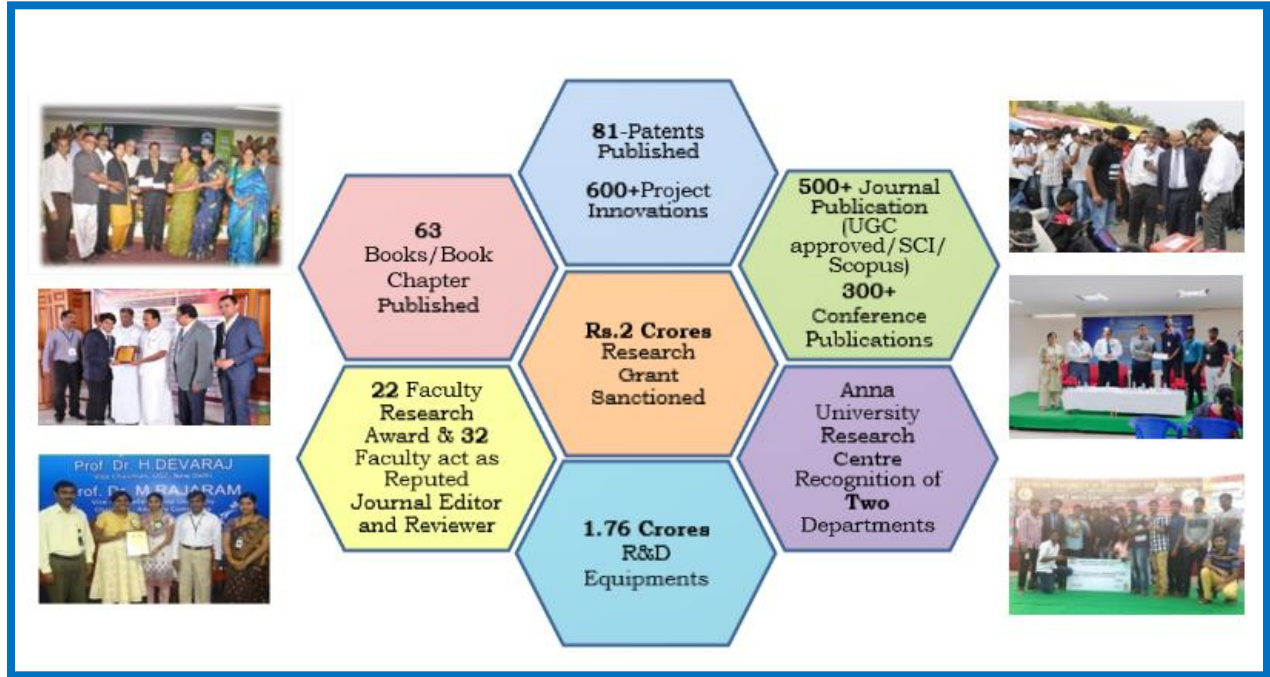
81-Patents Published

600+Project Innovations

63 Books/Book Chapter Published

500+ Journal Publication (UGC approved/SCI/ Scopus)

300+ Conference Publications

Rs.2 Crores Research Grant Sanctioned

22 Faculty Research Award & 32 Faculty act as Reputed Journal Editor and Reviewer

Anna University Research Centre Recognition of Two Departments

1.76 Crores R&D Equipments

Prof. Dr. H.DEVARAJ
Vice Chairman, UGC, New Delhi
Prof. Dr. M.RAJARAM
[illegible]